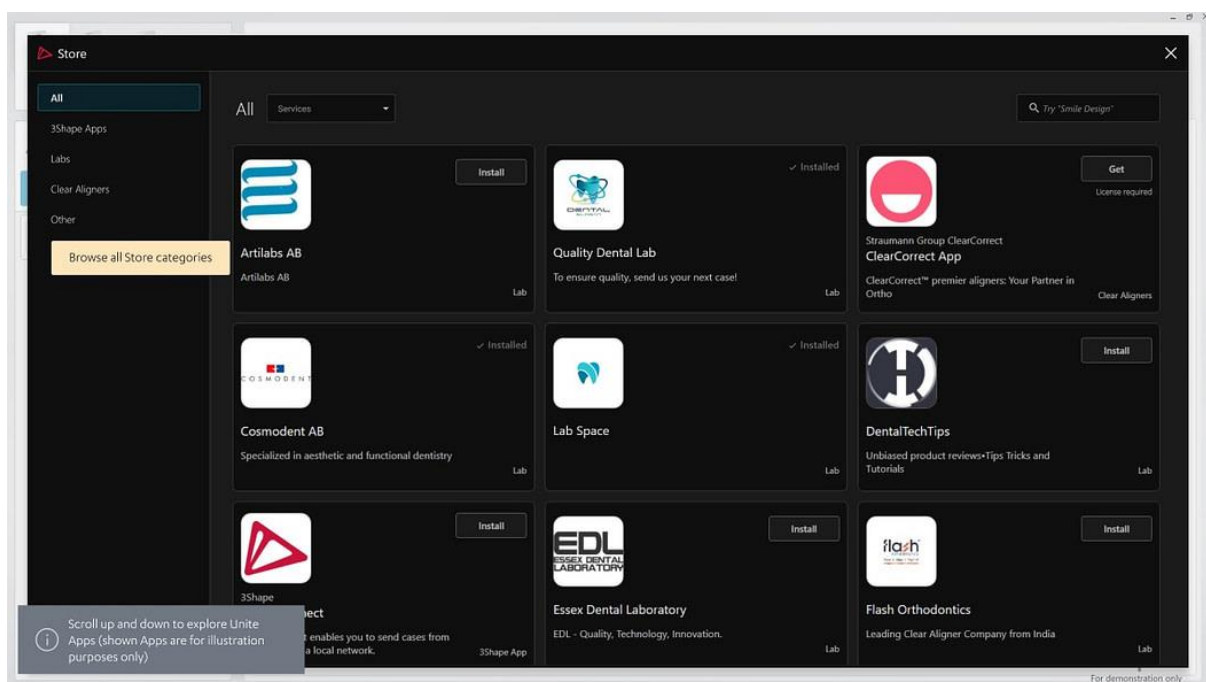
Store

All
3Shape Apps
Labs
Clear Aligners
Other

Browse all Store categories

All Services

Try "Smile Design"

Install
Artilabs AB
Artilabs AB
Lab

✓ Installed
DENTAL
Quality Dental Lab
To ensure quality, send us your next case!
Lab

Get
License required
Straumann Group ClearCorrect
ClearCorrect App
ClearCorrect™ premier aligners: Your Partner in Ortho
Clear Aligners

✓ Installed
COSMODENT
Cosmodent AB
Specialized in aesthetic and functional dentistry
Lab

✓ Installed
Lab Space
Lab

Install
DentalTechTips
Unbiased product reviews•Tips Tricks and Tutorials
Lab

Install
3Shape
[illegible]ect
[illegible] enables you to send cases from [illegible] a local network.
3Shape App

Install
EDL ESSEX DENTAL LABORATORY
Essex Dental Laboratory
EDL - Quality, Technology, Innovation.
Lab

Install
flash
Flash Orthodontics
Leading Clear Aligner Company from India
Lab

Scroll up and down to explore Unite Apps (shown Apps are for illustration purposes only)

For demonstration only